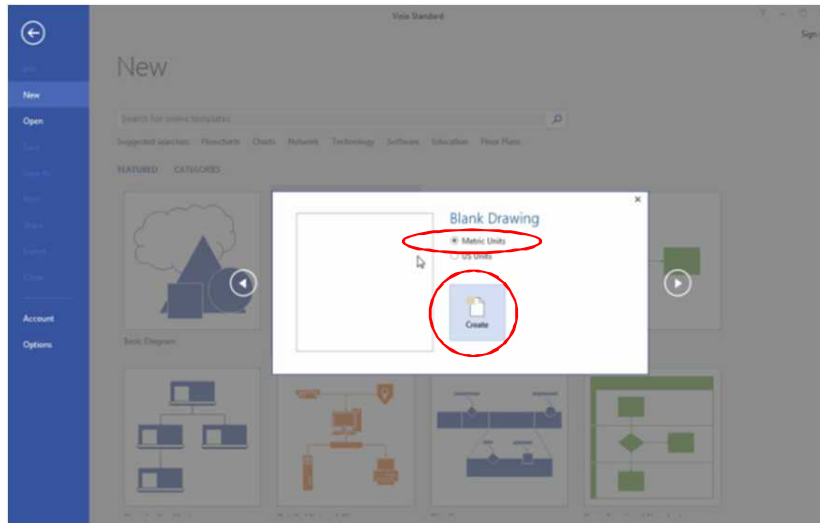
Visio Standard

Sign

New

Info

New

Open

Save

Save As

Print

Share

Export

Close

Account

Options

Search for online templates

Suggested searches: Flowcharts Charts Network Technology Software Education Floor Plans

FEATURED CATEGORIES

Basic Diagram

Blank Drawing

Metric Units

US Units

Create